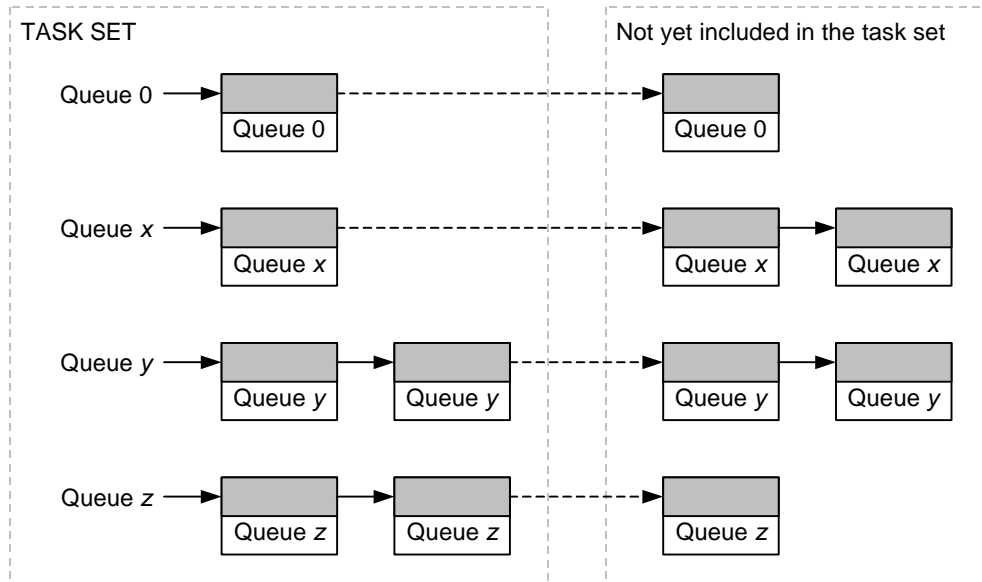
TASK SET

Not yet included in the task set

Queue 0

Queue 0

Queue 0

Queue $x$

Queue $x$

Queue $x$

Queue $x$

Queue $y$

Queue $y$

Queue $y$

Queue $y$

Queue $y$

Queue $z$

Queue $z$

Queue $z$

Queue $z$